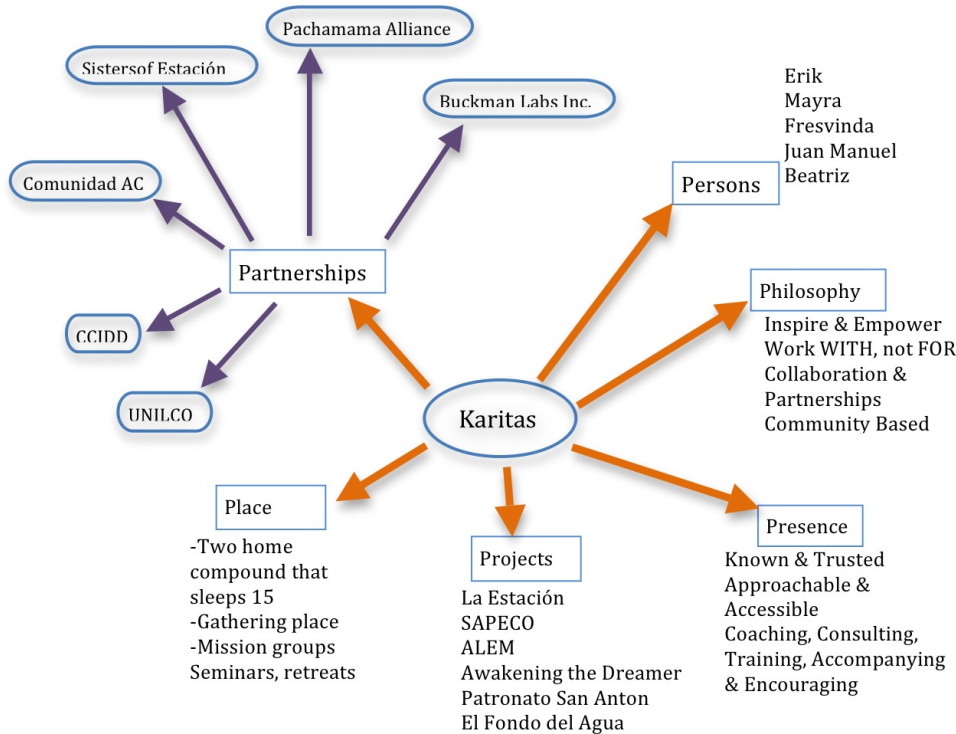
Pachamama Alliance

Sistersof Estación

Buckman Labs Inc.

Comunidad AC

Partnerships

CCIDD

UNILCO

Persons

Erik
Mayra
Fresvinda
Juan Manuel
Beatriz

Philosophy

Inspire & Empower
Work WITH, not FOR
Collaboration & Partnerships
Community Based

Karitas

Place

-Two home compound that sleeps 15
-Gathering place
-Mission groups
Seminars, retreats

Projects

La Estación
SAPECO
ALEM
Awakening the Dreamer
Patronato San Anton
El Fondo del Agua

Presence

Known & Trusted
Approachable & Accessible
Coaching, Consulting, Training, Accompanying & Encouraging